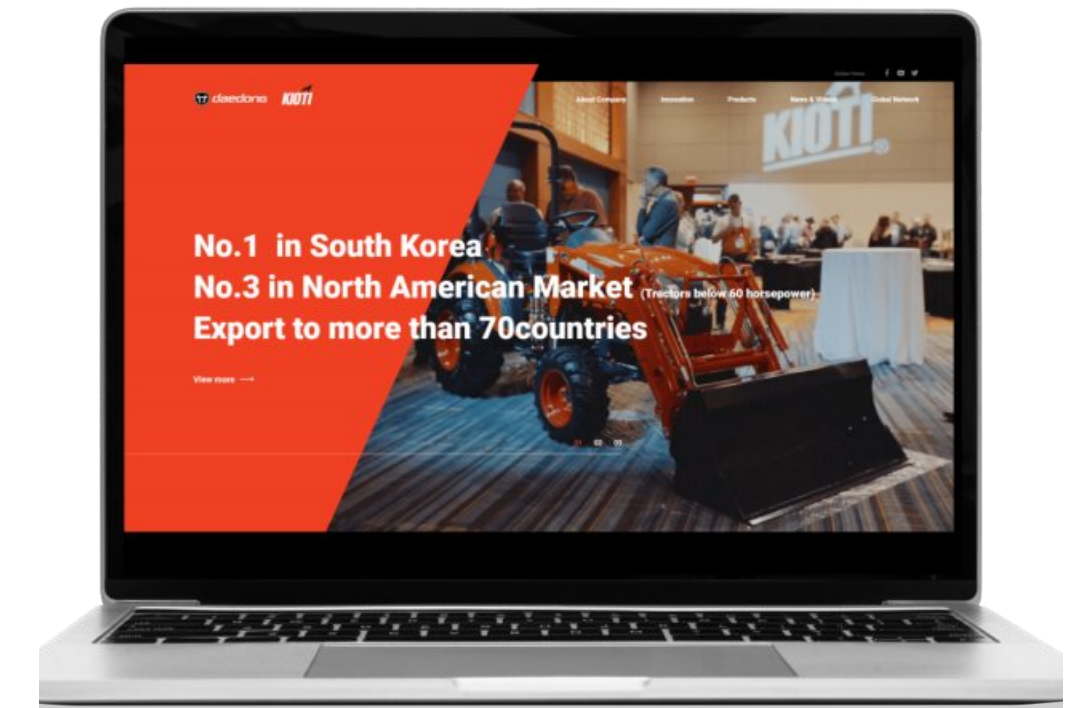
daedong KIOTI

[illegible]

About Company Innovation Products News & Videos Global Network

KIOTI

No.1 in South Korea
No.3 in North American Market (Tractors below 60 horsepower)
Export to more than 70countries

View more

01 02 03